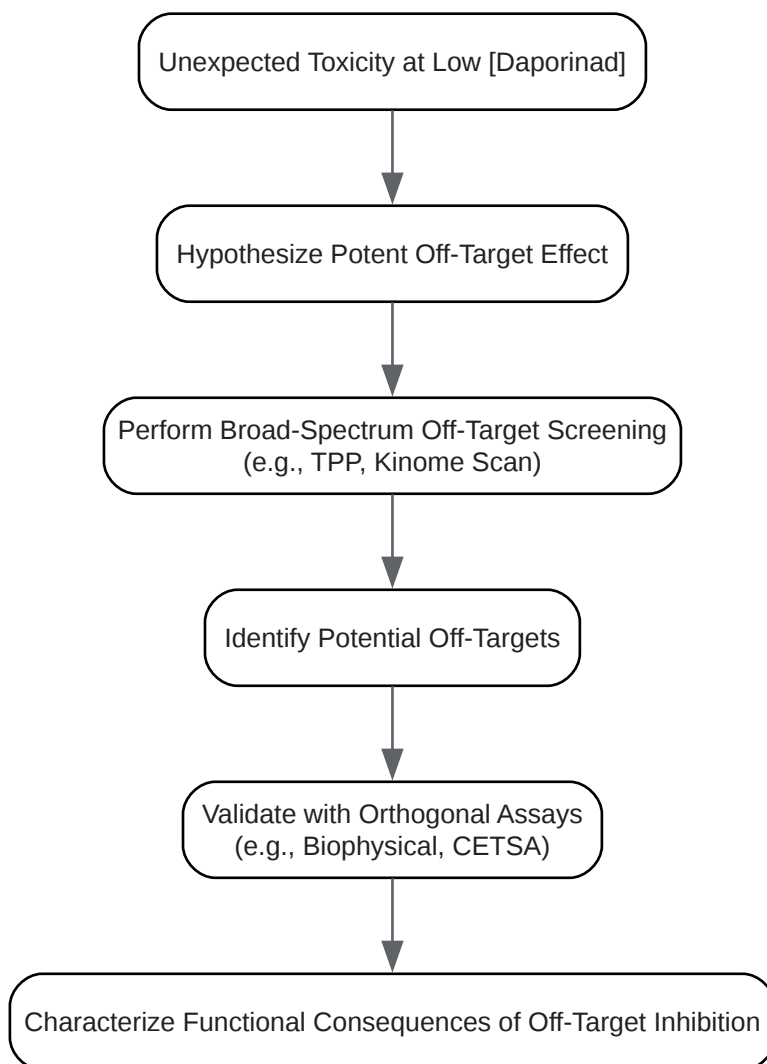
Unexpected Toxicity at Low [Daporinad]

Hypothesize Potent Off-Target Effect

Perform Broad-Spectrum Off-Target Screening (e.g., TPP, Kinome Scan)

Identify Potential Off-Targets

Validate with Orthogonal Assays (e.g., Biophysical, CETSA)

Characterize Functional Consequences of Off-Target Inhibition